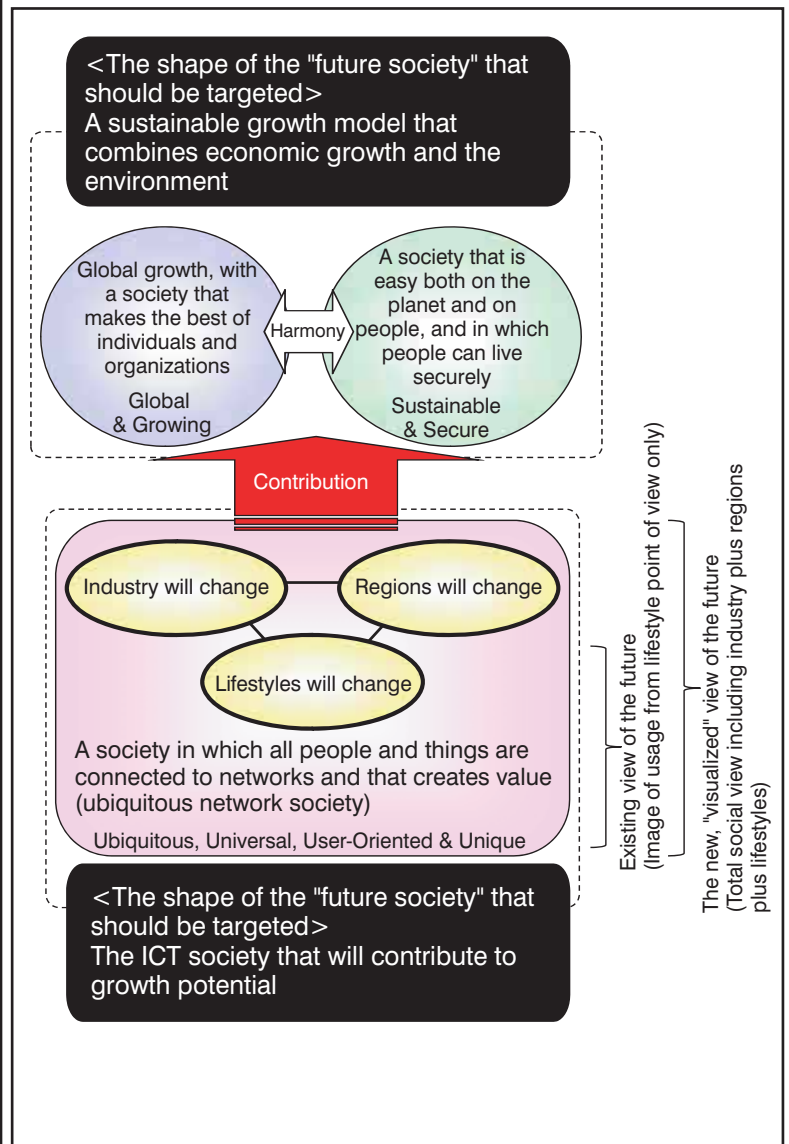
<The shape of the "future society" that should be targeted>
A sustainable growth model that combines economic growth and the environment

Global growth, with a society that makes the best of individuals and organizations
Global & Growing

Harmony

A society that is easy both on the planet and on people, and in which people can live securely
Sustainable & Secure

Contribution

Industry will change

Regions will change

Lifestyles will change

A society in which all people and things are connected to networks and that creates value (ubiquitous network society)

Ubiquitous, Universal, User-Oriented & Unique

<The shape of the "future society" that should be targeted>
The ICT society that will contribute to growth potential

Existing view of the future
(Image of usage from lifestyle point of view only)

The new, "visualized" view of the future
(Total social view including industry plus regions plus lifestyles)